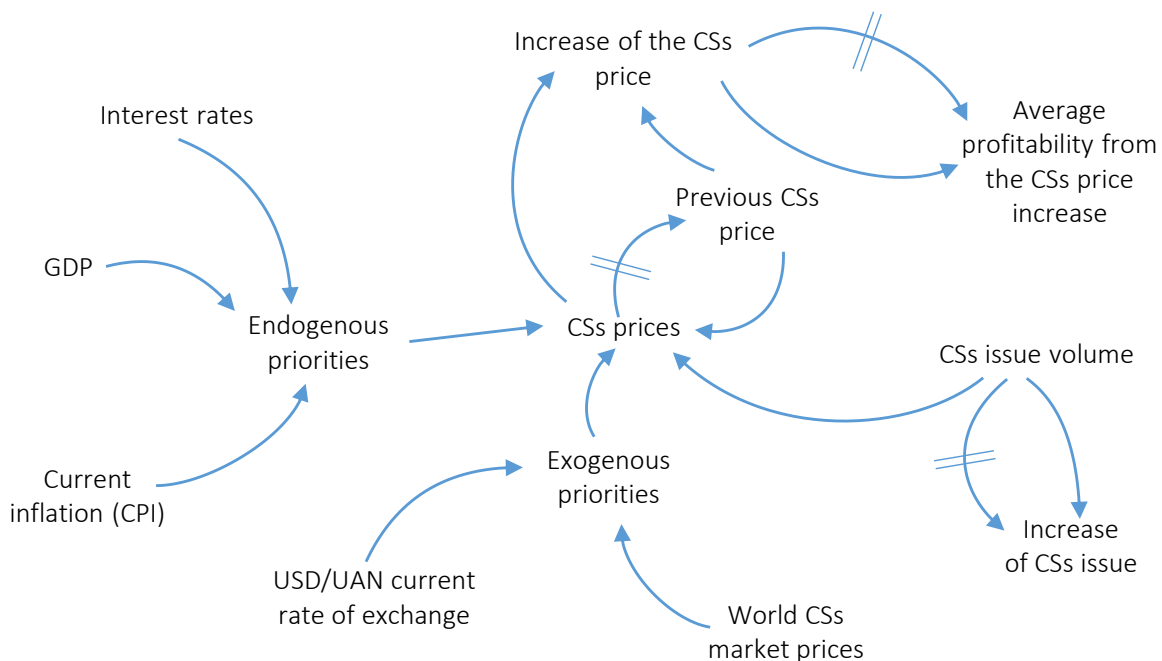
Increase of the CSs price

Average profitability from the CSs price increase

Interest rates

Previous CSs price

GDP

Endogenous priorities

CSs prices

CSs issue volume

Current inflation (CPI)

Exogenous priorities

Increase of CSs issue

USD/UAN current rate of exchange

World CSs market prices